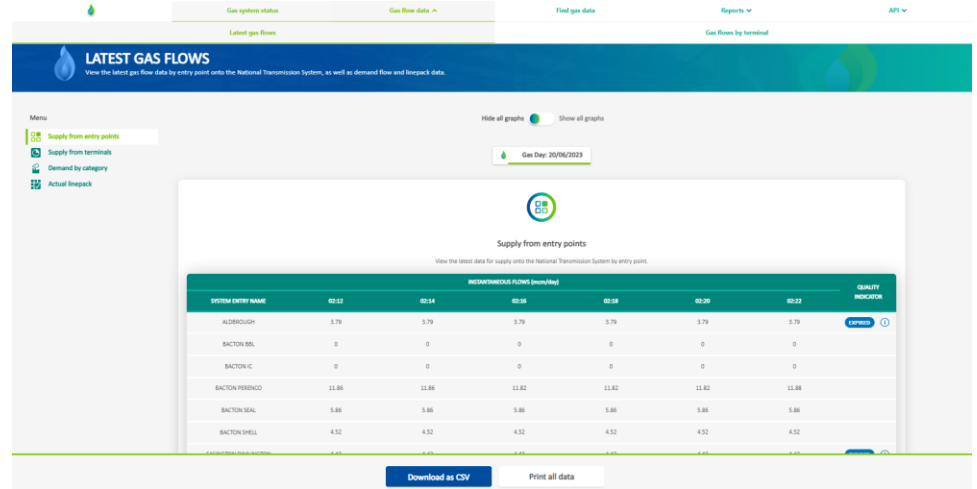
Gas system status | Gas flow data ^ | Find gas data | Reports ∨ | API ∨

Latest gas flows | Gas flows by terminal

LATEST GAS FLOWS

View the latest gas flow data by entry point onto the National Transmission System, as well as demand flow and linepack data.

Menu

Supply from entry points

Supply from terminals

Demand by category

Actual linepack

Hide all graphs Show all graphs

Gas Day: 20/06/2023

Supply from entry points

View the latest data for supply onto the National Transmission System by entry point.

INSTANTANEOUS FLOWS (mcm/day)

| SYSTEM ENTRY NAME | 02:12 | 02:14 | 02:16 | 02:18 | 02:20 | 02:22 | QUALITY INDICATOR |
|---|---|---|---|---|---|---|---|
| ALDBROUGH | 3.79 | 3.79 | 3.79 | 3.79 | 3.79 | 3.79 | EXPIRED |
| BACTON BBL | 0 | 0 | 0 | 0 | 0 | 0 | |
| BACTON IC | 0 | 0 | 0 | 0 | 0 | 0 | |
| BACTON PERENCO | 11.86 | 11.86 | 11.82 | 11.82 | 11.82 | 11.88 | |
| BACTON SEAL | 5.86 | 5.86 | 5.86 | 5.86 | 5.86 | 5.86 | |
| BACTON SHELL | 4.52 | 4.52 | 4.52 | 4.52 | 4.52 | 4.52 | |
| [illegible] | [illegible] | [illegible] | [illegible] | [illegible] | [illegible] | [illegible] | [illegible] |

Download as CSV

Print all data